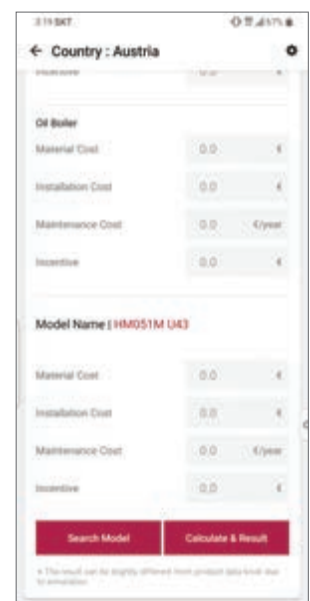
3:19 SKT

← Country : Austria

Incentive 0.0 €

Oil Boiler

Material Cost 0.0 €

Installation Cost 0.0 €

Maintenance Cost 0.0 €/year

Incentive 0.0 €

Model Name | HM051M U43

Material Cost 0.0 €

Installation Cost 0.0 €

Maintenance Cost 0.0 €/year

Incentive 0.0 €

Search Model

Calculate & Result

* The result can be slightly different from product data book due to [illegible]